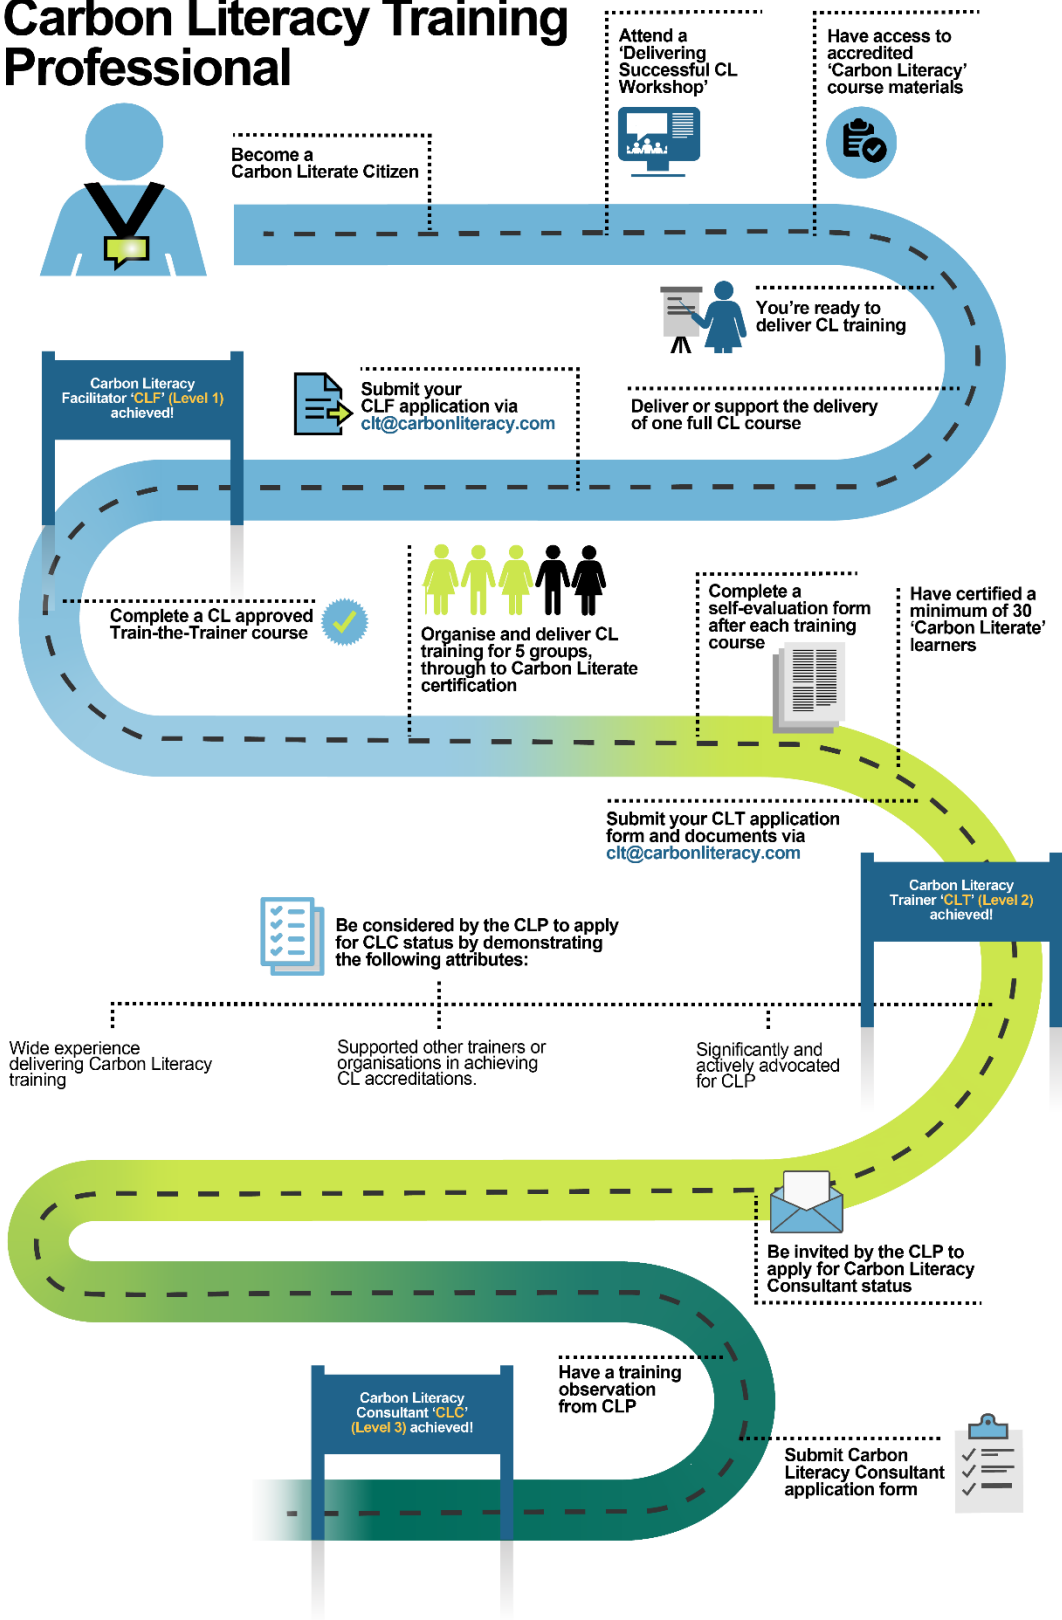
Carbon Literacy Training Professional

Become a Carbon Literate Citizen

Attend a 'Delivering Successful CL Workshop'

Have access to accredited 'Carbon Literacy' course materials

You're ready to deliver CL training

Deliver or support the delivery of one full CL course

Submit your CLF application via clt@carbonliteracy.com

Carbon Literacy Facilitator 'CLF' (Level 1) achieved!

Complete a CL approved Train-the-Trainer course

Organise and deliver CL training for 5 groups, through to Carbon Literate certification

Complete a self-evaluation form after each training course

Have certified a minimum of 30 'Carbon Literate' learners

Submit your CLT application form and documents via clt@carbonliteracy.com

Carbon Literacy Trainer 'CLT' (Level 2) achieved!

Be considered by the CLP to apply for CLC status by demonstrating the following attributes:

Wide experience delivering Carbon Literacy training

Supported other trainers or organisations in achieving CL accreditations.

Significantly and actively advocated for CLP

Be invited by the CLP to apply for Carbon Literacy Consultant status

Have a training observation from CLP

Submit Carbon Literacy Consultant application form

Carbon Literacy Consultant 'CLC' (Level 3) achieved!